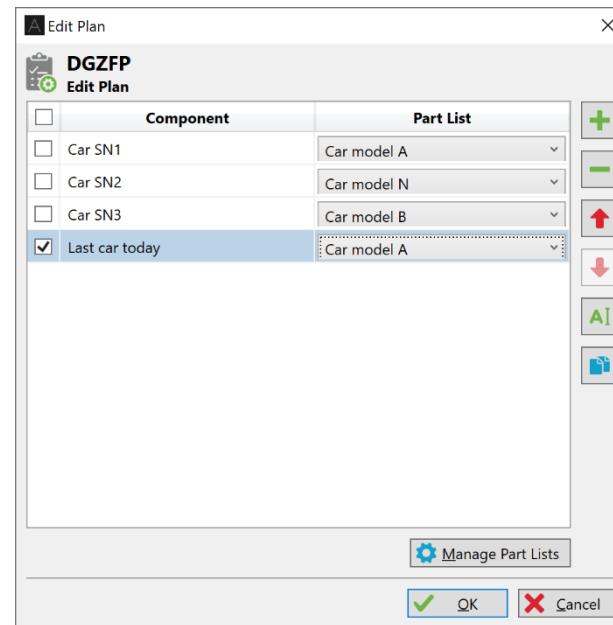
Edit Plan

DGZFP
Edit Plan

| | Component | Part List |
|---|---|---|
| ☐ | Car SN1 | Car model A |
| ☐ | Car SN2 | Car model N |
| ☐ | Car SN3 | Car model B |
| ☑ | Last car today | Car model A |

Manage Part Lists

OK
Cancel